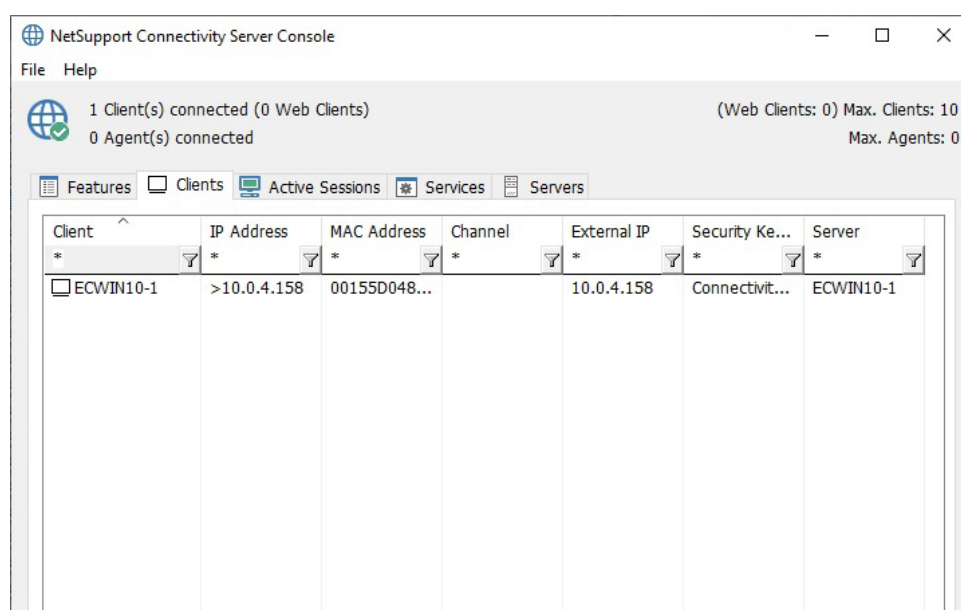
NetSupport Connectivity Server Console

File Help

1 Client(s) connected (0 Web Clients)
0 Agent(s) connected

(Web Clients: 0) Max. Clients: 10
Max. Agents: 0

Features Clients Active Sessions Services Servers

| Client | IP Address | MAC Address | Channel | External IP | Security Ke... | Server |
|---|---|---|---|---|---|---|
| * | * | * | * | * | * | * |
| ECWIN10-1 | >10.0.4.158 | 00155D048... | | 10.0.4.158 | Connectivit... | ECWIN10-1 |